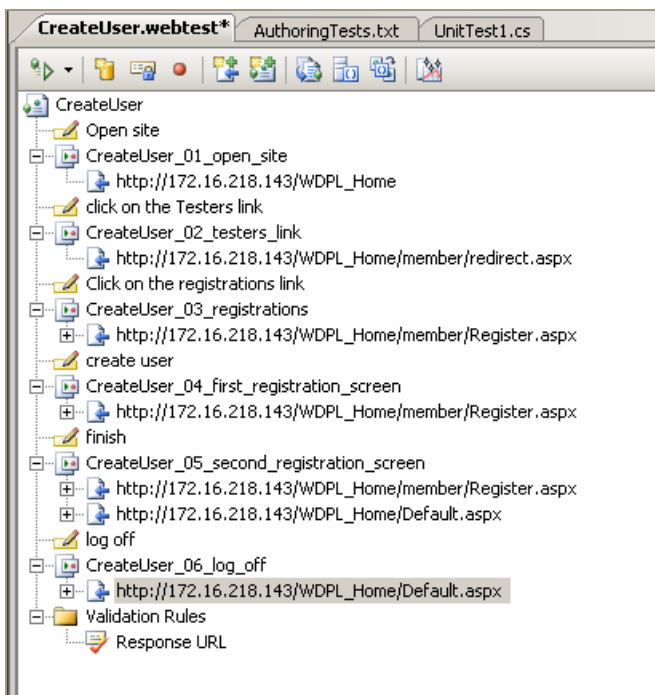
CreateUser.webtest* AuthoringTests.txt UnitTest1.cs

CreateUser
Open site
CreateUser_01_open_site
http://172.16.218.143/WDPL_Home
click on the Testers link
CreateUser_02_testers_link
http://172.16.218.143/WDPL_Home/member/redirect.aspx
Click on the registrations link
CreateUser_03_registrations
http://172.16.218.143/WDPL_Home/member/Register.aspx
create user
CreateUser_04_first_registration_screen
http://172.16.218.143/WDPL_Home/member/Register.aspx
finish
CreateUser_05_second_registration_screen
http://172.16.218.143/WDPL_Home/member/Register.aspx
http://172.16.218.143/WDPL_Home/Default.aspx
log off
CreateUser_06_log_off
http://172.16.218.143/WDPL_Home/Default.aspx
Validation Rules
Response URL